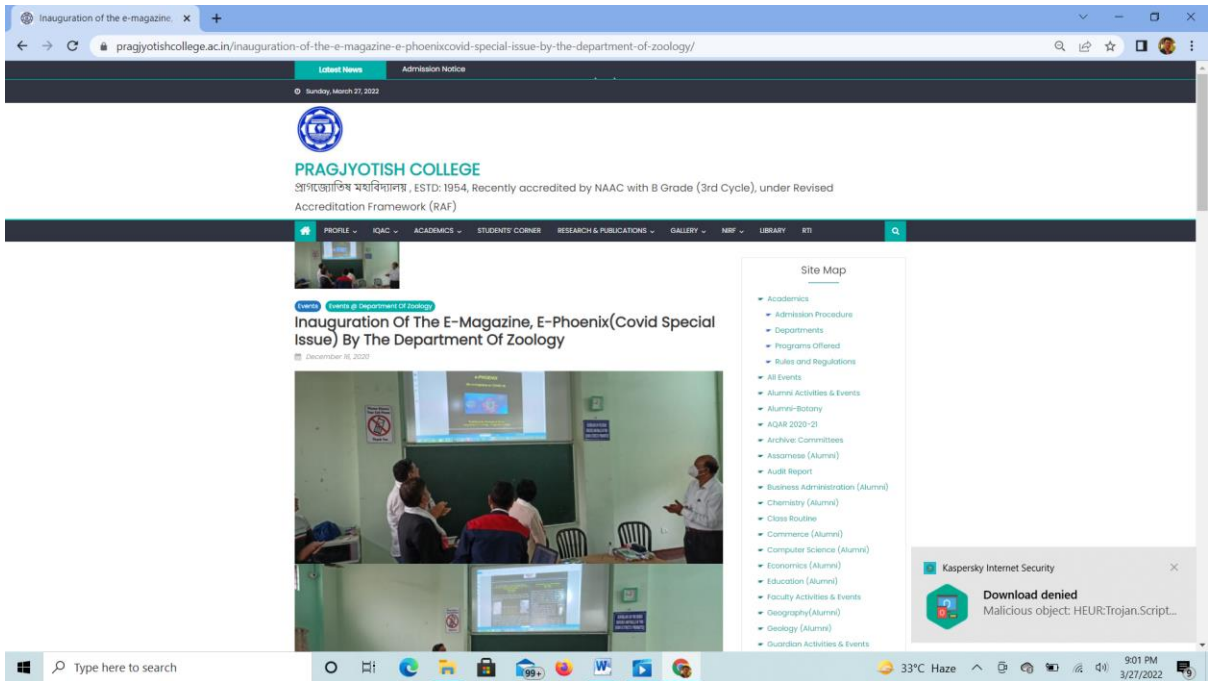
Inauguration of the e-magazine ×

pragjyotishcollege.ac.in/inauguration-of-the-e-magazine-e-phoenixcovid-special-issue-by-the-department-of-zoology/

Latest News | Admission Notice

Sunday, March 27, 2022

PRAGJYOTISH COLLEGE

প্ৰাগজ্যোতিষ মহাবিদ্যালয় , ESTD: 1954, Recently accredited by NAAC with B Grade (3rd Cycle), under Revised Accreditation Framework (RAF)

PROFILE | IQAC | ACADEMICS | STUDENTS' CORNER | RESEARCH & PUBLICATIONS | GALLERY | NIRF | LIBRARY | RTI

Events | Events @ Department Of Zoology

Inauguration Of The E-Magazine, E-Phoenix(Covid Special Issue) By The Department Of Zoology

December 16, 2020

Site Map

Academics
Admission Procedure
Departments
Programs Offered
Rules and Regulations
All Events
Alumni Activities & Events
Alumni-Botany
AQAR 2020-21
Archive: Committees
Assamese (Alumni)
Audit Report
Business Administration (Alumni)
Chemistry (Alumni)
Class Routine
Commerce (Alumni)
Computer Science (Alumni)
Economics (Alumni)
Education (Alumni)
Faculty Activities & Events
Geography(Alumni)
Geology (Alumni)
Guardian Activities & Events

Kaspersky Internet Security
Download denied
Malicious object: HEUR:Trojan.Script...

Type here to search

33°C Haze
9:01 PM
3/27/2022